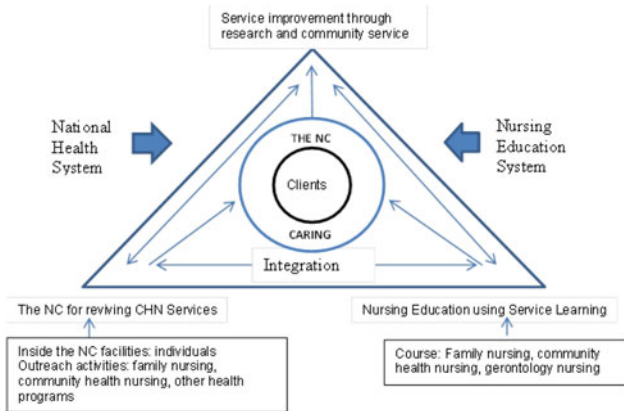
Service improvement through research and community service

National Health System

Nursing Education System

THE NC

Clients

CARING

Integration

The NC for reviving CHN Services

Nursing Education using Service Learning

Inside the NC facilities: individuals
Outreach activities: family nursing, community health nursing, other health programs

Course: Family nursing, community health nursing, gerontology nursing